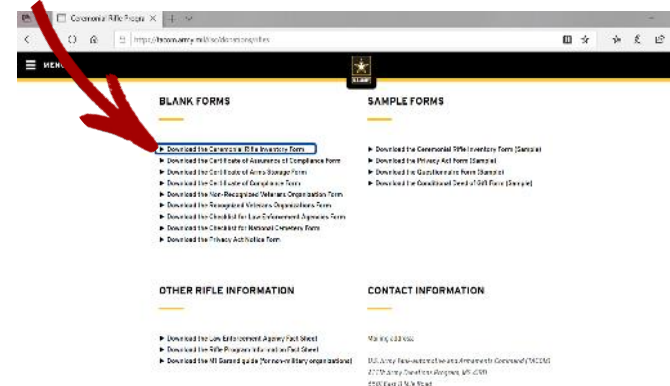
Ceremonial Rifle Progra ×  +  ∨

https://tacom.army.mil/cac/ceremonialrifles

MENU

BLANK FORMS

▶ Download the Ceremonial Rifle Inventory Form
▶ Download the Certificate of Assurance of Compliance Form
▶ Download the Certificate of Arms Storage Form
▶ Download the Certificate of Compliance Form
▶ Download the Non-Recognized Veterans Organization Form
▶ Download the Recognized Veterans Organizations Form
▶ Download the Checklist for Law Enforcement Agencies Form
▶ Download the Checklist for National Cemetery Form
▶ Download the Privacy Act Notice Form

SAMPLE FORMS

▶ Download the Ceremonial Rifle Inventory Form (Sample)
▶ Download the Privacy Act Form (Sample)
▶ Download the Questionnaire Form (Sample)
▶ Download the Conditional Deed of Gift Form (Sample)

OTHER RIFLE INFORMATION

▶ Download the Law Enforcement Agency Fact Sheet
▶ Download the Rifle Program Information Fact Sheet
▶ Download the M1 Garand guide (for non-military organizations)

CONTACT INFORMATION

Mailing address:

U.S. Army Tank-automotive and Armaments Command (TACOM)
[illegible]
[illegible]